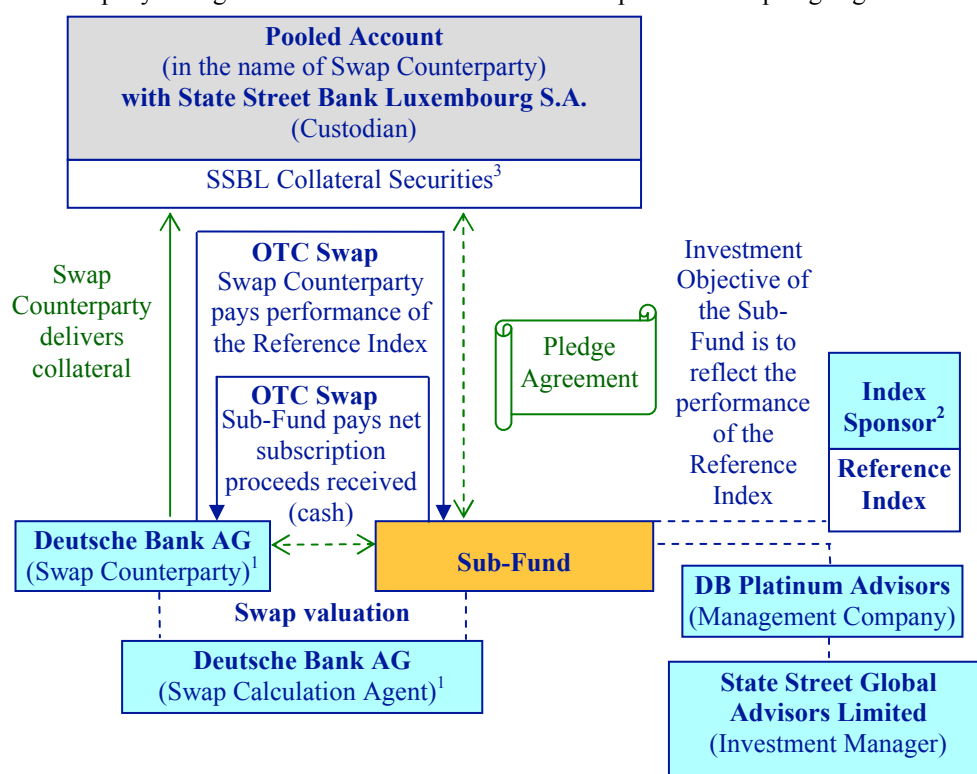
Pooled Account
(in the name of Swap Counterparty)
with State Street Bank Luxembourg S.A.
(Custodian)

SSBL Collateral Securities$^3$

Swap Counterparty delivers collateral

OTC Swap
Swap Counterparty pays performance of the Reference Index

OTC Swap
Sub-Fund pays net subscription proceeds received (cash)

Pledge Agreement

Investment Objective of the Sub-Fund is to reflect the performance of the Reference Index

Index Sponsor$^2$

Reference Index

Deutsche Bank AG
(Swap Counterparty)$^1$

Sub-Fund

Swap valuation

Deutsche Bank AG
(Swap Calculation Agent)$^1$

DB Platinum Advisors
(Management Company)

State Street Global Advisors Limited
(Investment Manager)